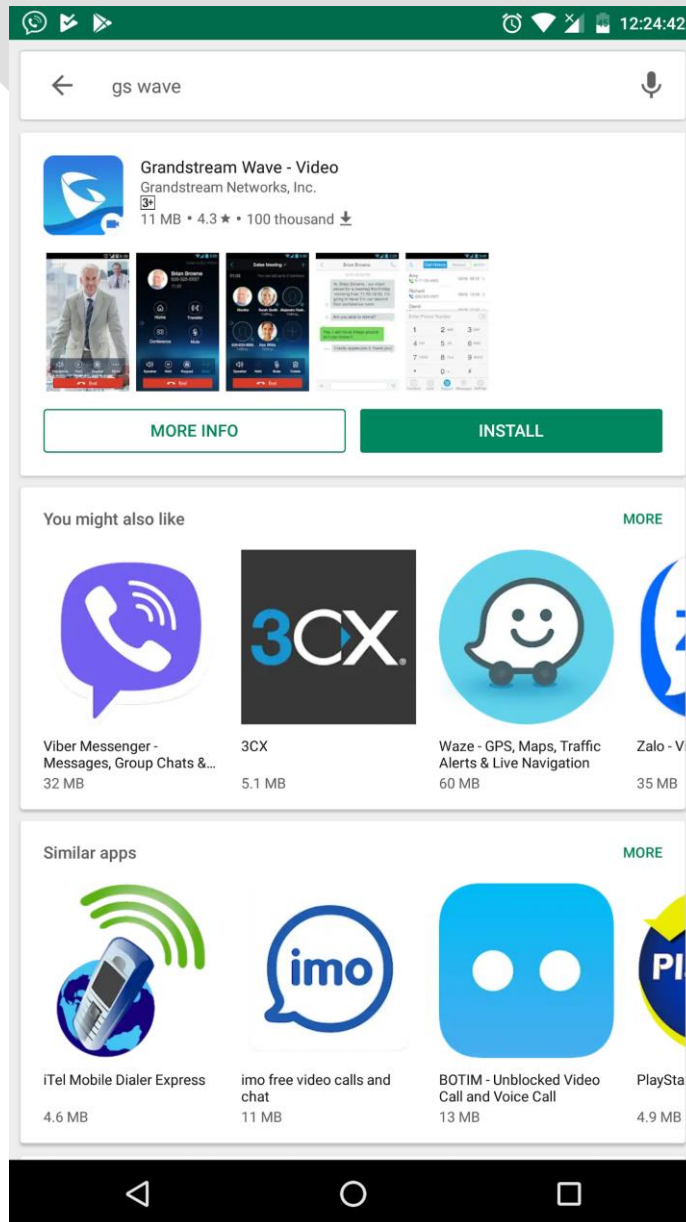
12:24:42

gs wave

Grandstream Wave - Video
Grandstream Networks, Inc.
3+
11 MB • 4.3 ★ • 100 thousand

MORE INFO
INSTALL

You might also like
MORE

3CX

Viber Messenger - Messages, Group Chats &...
32 MB

3CX
5.1 MB

Waze - GPS, Maps, Traffic Alerts & Live Navigation
60 MB

Zalo - Vi
35 MB

Similar apps
MORE

imo

PI

iTel Mobile Dialer Express
4.6 MB

imo free video calls and chat
11 MB

BOTIM - Unblocked Video Call and Voice Call
13 MB

PlaySta
4.9 MB